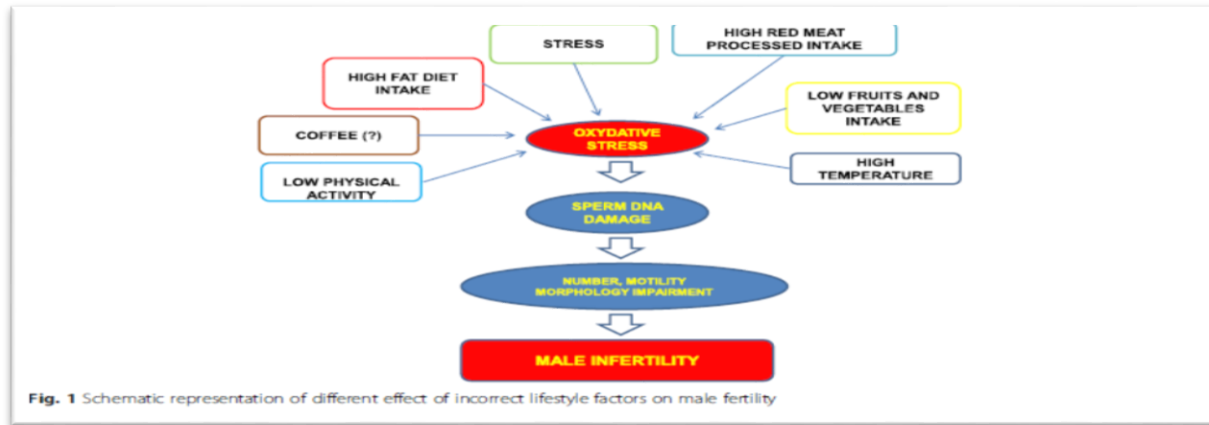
STRESS

HIGH RED MEAT PROCESSED INTAKE

HIGH FAT DIET INTAKE

LOW FRUITS AND VEGETABLES INTAKE

COFFEE (?)

OXYDATIVE STRESS

HIGH TEMPERATURE

LOW PHYSICAL ACTIVITY

SPERM DNA DAMAGE

NUMBER, MOTILITY MORPHOLOGY IMPAIRMENT

MALE INFERTILITY

Fig. 1 Schematic representation of different effect of incorrect lifestyle factors on male fertility